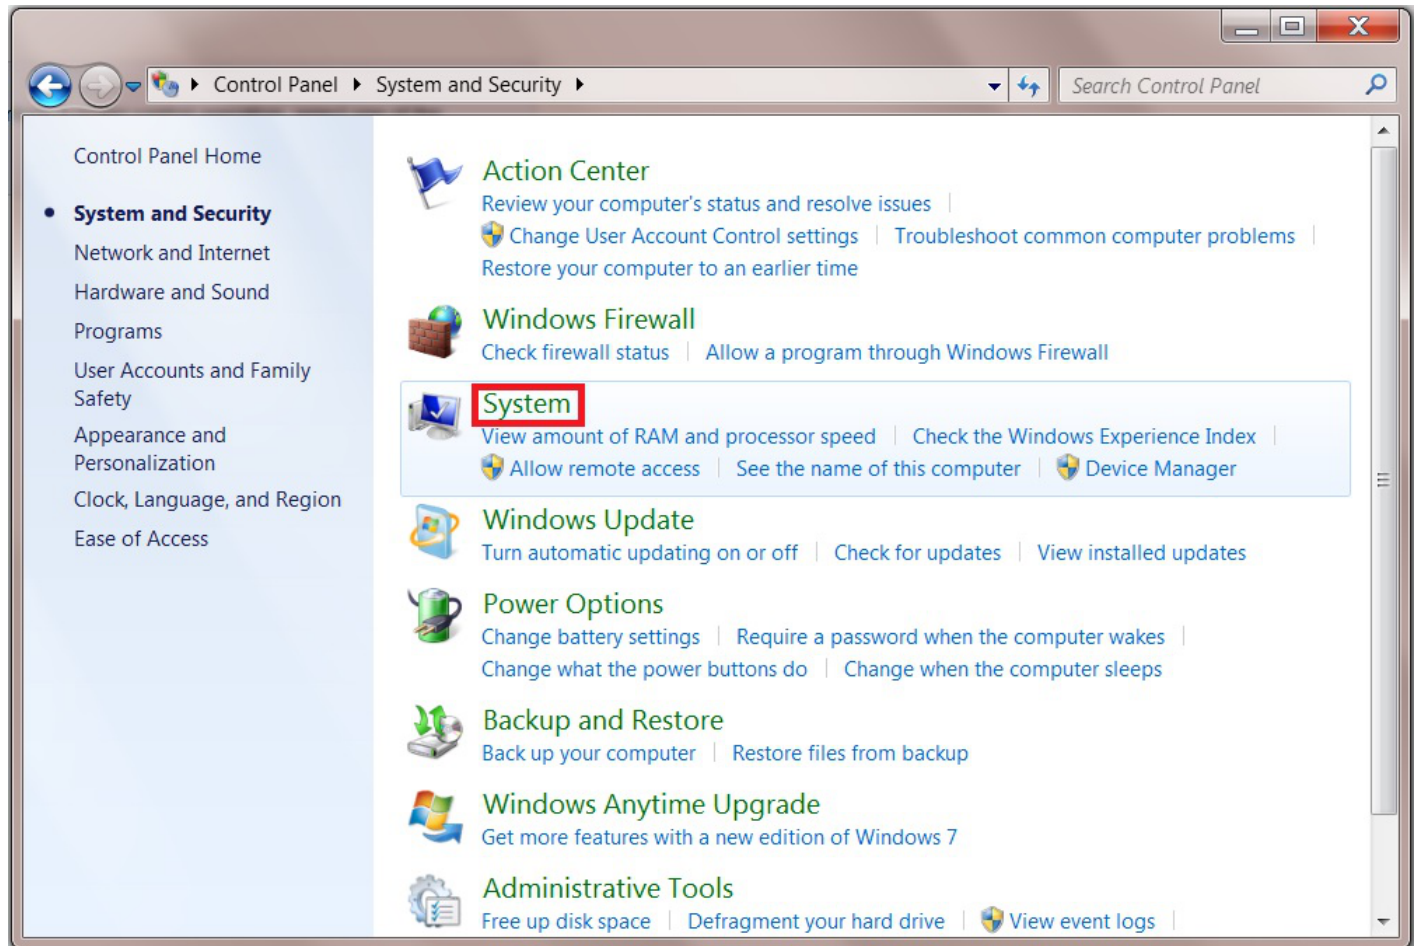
Control Panel ▸ System and Security ▸

Search Control Panel

Control Panel Home

System and Security

Network and Internet

Hardware and Sound

Programs

User Accounts and Family Safety

Appearance and Personalization

Clock, Language, and Region

Ease of Access

Action Center

Review your computer's status and resolve issues | Change User Account Control settings | Troubleshoot common computer problems | Restore your computer to an earlier time

Windows Firewall

Check firewall status | Allow a program through Windows Firewall

System

View amount of RAM and processor speed | Check the Windows Experience Index | Allow remote access | See the name of this computer | Device Manager

Windows Update

Turn automatic updating on or off | Check for updates | View installed updates

Power Options

Change battery settings | Require a password when the computer wakes | Change what the power buttons do | Change when the computer sleeps

Backup and Restore

Back up your computer | Restore files from backup

Windows Anytime Upgrade

Get more features with a new edition of Windows 7

Administrative Tools

Free up disk space | Defragment your hard drive | View event logs |